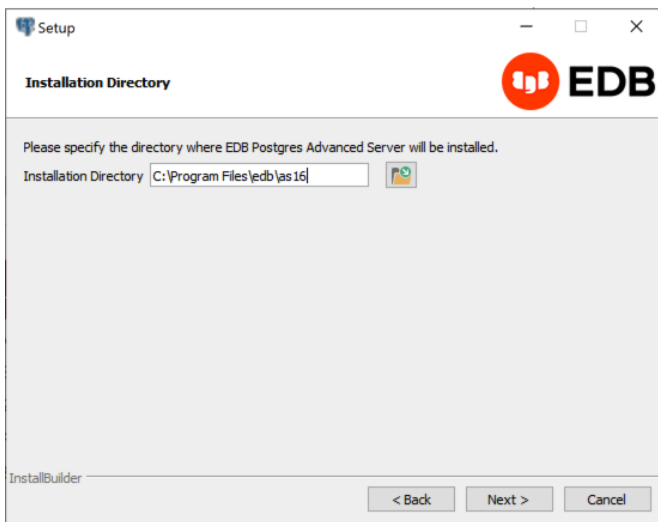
Setup

Installation Directory

EDB

Please specify the directory where EDB Postgres Advanced Server will be installed.

Installation Directory C:\Program Files\edb\as16

InstallBuilder

< Back Next > Cancel